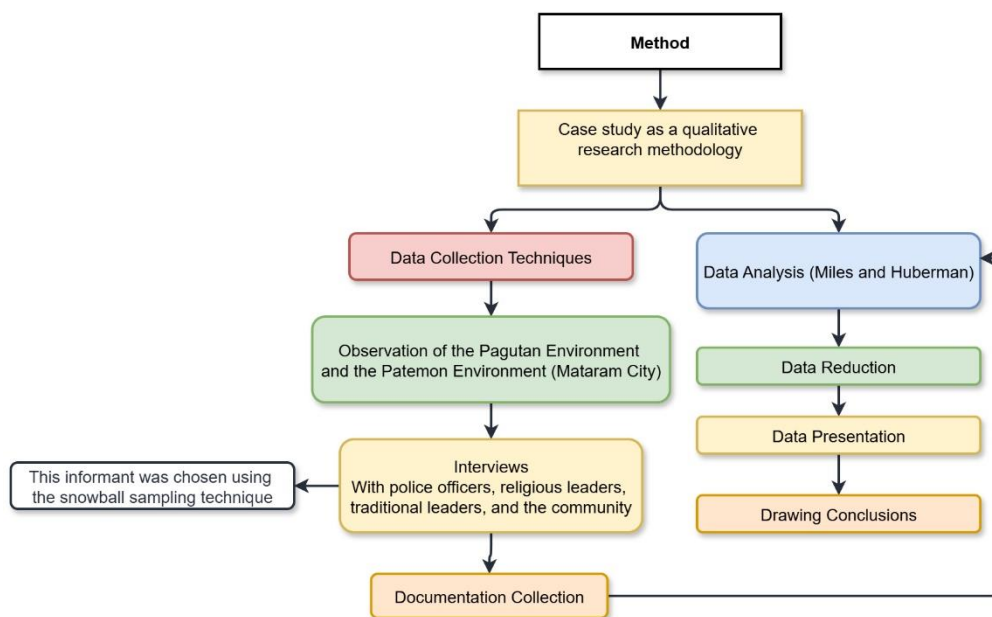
Method

Case study as a qualitative research methodology

Data Collection Techniques

Observation of the Pagutan Environment and the Patemon Environment (Mataram City)

This informant was chosen using the snowball sampling technique

Interviews
With police officers, religious leaders, traditional leaders, and the community

Documentation Collection

Data Analysis (Miles and Huberman)

Data Reduction

Data Presentation

Drawing Conclusions